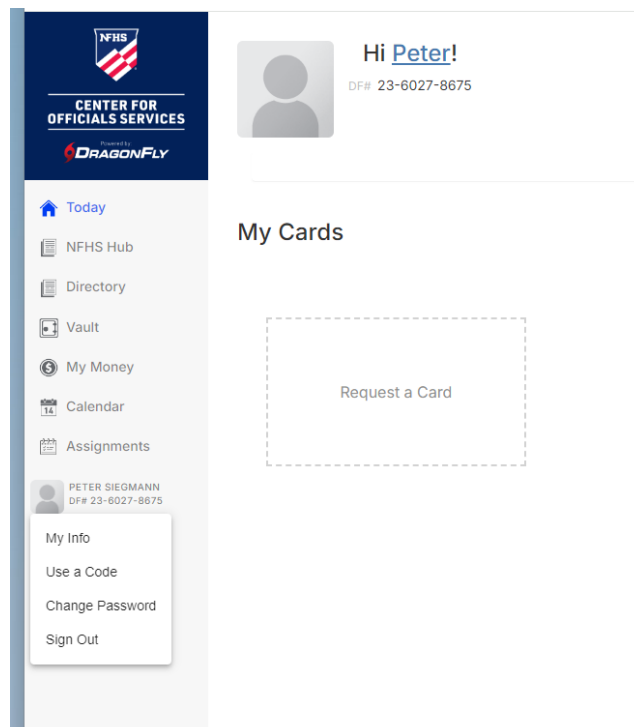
NFHS

CENTER FOR OFFICIALS SERVICES

Powered by DRAGONFLY

Today

NFHS Hub

Directory

Vault

My Money

14 Calendar

Assignments

PETER SIEGMANN
DF# 23-6027-8675

My Info

Use a Code

Change Password

Sign Out

Hi Peter!

DF# 23-6027-8675

My Cards

Request a Card